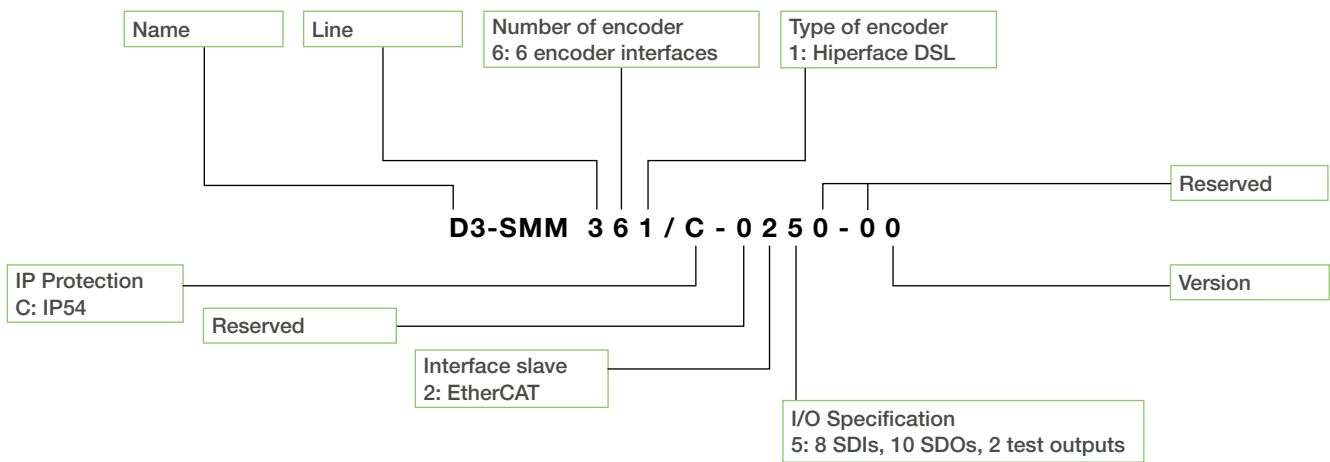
Name

Line

Number of encoder
6: 6 encoder interfaces

Type of encoder
1: Hiperface DSL

Reserved

D3-SMM 3 6 1 / C - 0 2 5 0 - 0 0

IP Protection
C: IP54

Version

Reserved

Interface slave
2: EtherCAT

I/O Specification
5: 8 SDIs, 10 SDOs, 2 test outputs